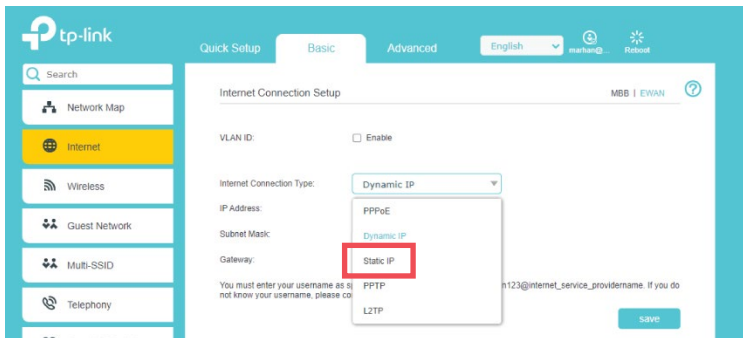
tp-link

Quick Setup
Basic
Advanced
English
marhan@...
Reboot

Search
Network Map
Internet
Wireless
Guest Network
Multi-SSID
Telephony

Internet Connection Setup
MBB | EWAN

VLAN ID:
Enable

Internet Connection Type:
Dynamic IP
IP Address:
Subnet Mask:
Gateway:

PPPoE
Dynamic IP
Static IP
PPTP
L2TP

You must enter your username as s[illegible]n123@internet_service_providername. If you do not know your username, please co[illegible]

save